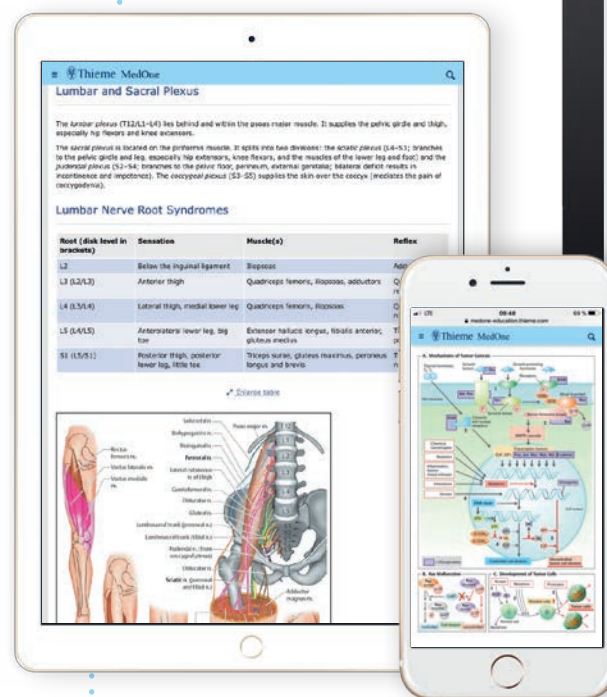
≡ Thieme MedOne

Lumbar and Sacral Plexus

The lumbar plexus (T12/L1–L4) lies behind and within the psoas major muscle. It supplies the pelvic girdle and thigh, especially hip flexors and knee extensors.

The sacral plexus is located on the piriformis muscle. It splits into two divisions: the sciatic plexus (L4–S3; branches to the pelvic girdle and leg, especially hip extensors, knee flexors, and the muscles of the lower leg and foot) and the pudendal plexus (S2–S4; branches to the pelvic floor, perineum, external genitalia; bilateral deficit results in incontinence and impotence). The coccygeal plexus (S3–S5) supplies the skin over the coccyx (mediates the pain of coccygodynia).

Lumbar Nerve Root Syndromes

| Root (disk level in brackets) | Sensation | Muscle(s) | Reflex |
|---|---|---|---|
| L2 | Below the inguinal ligament | Iliopsoas | Add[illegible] |
| L3 (L2/L3) | Anterior thigh | Quadriceps femoris, iliopsoas, adductors | Q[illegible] |
| L4 (L3/L4) | Lateral thigh, medial lower leg | Quadriceps femoris, iliopsoas | Q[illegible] |
| L5 (L4/L5) | Anterolateral lower leg, big toe | Extensor hallucis longus, tibialis anterior, gluteus medius | T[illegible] |
| S1 (L5/S1) | Posterior thigh, posterior lower leg, little toe | Triceps surae, gluteus maximus, peroneus longus and brevis | T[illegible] |

Enlarge table

Rectus femoris
Vastus lateralis m.
Vastus medialis m.
Subcostalis
Iliohypogastric n.
Ilioinguinal n.
Femoral n.
Lateral cutaneous n. of thigh
Genitofemoral n.
Obturator n.
Gluteal n.
Lumbosacral trunk (proximal n.)
Lumbosacral trunk (tibial n.)
Pudendal n.
Obturator n.
Sciatic n.
Psoas major m.
Adductor magnus m.

LTE 09:48 65 %
medone-education.thieme.com
≡ Thieme MedOne
A. Mechanisms of Tumor Genesis
B. Key Mechanisms
C. Development of Tumor Cells
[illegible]